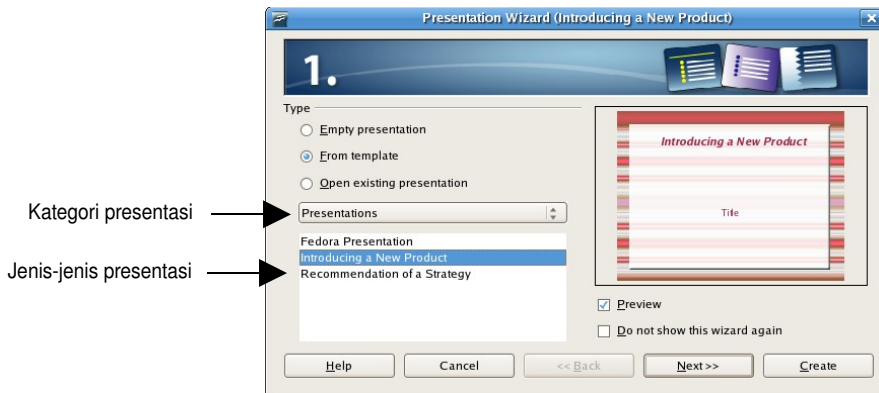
Presentation Wizard (Introducing a New Product)

1.

Type

Empty presentation

From template

Open existing presentation

Kategori presentasi

Presentations

Jenis-jenis presentasi

Fedora Presentation
Introducing a New Product
Recommendation of a Strategy

Introducing a New Product

Title

Preview

Do not show this wizard again

Help

Cancel

<< Back

Next >>

Create